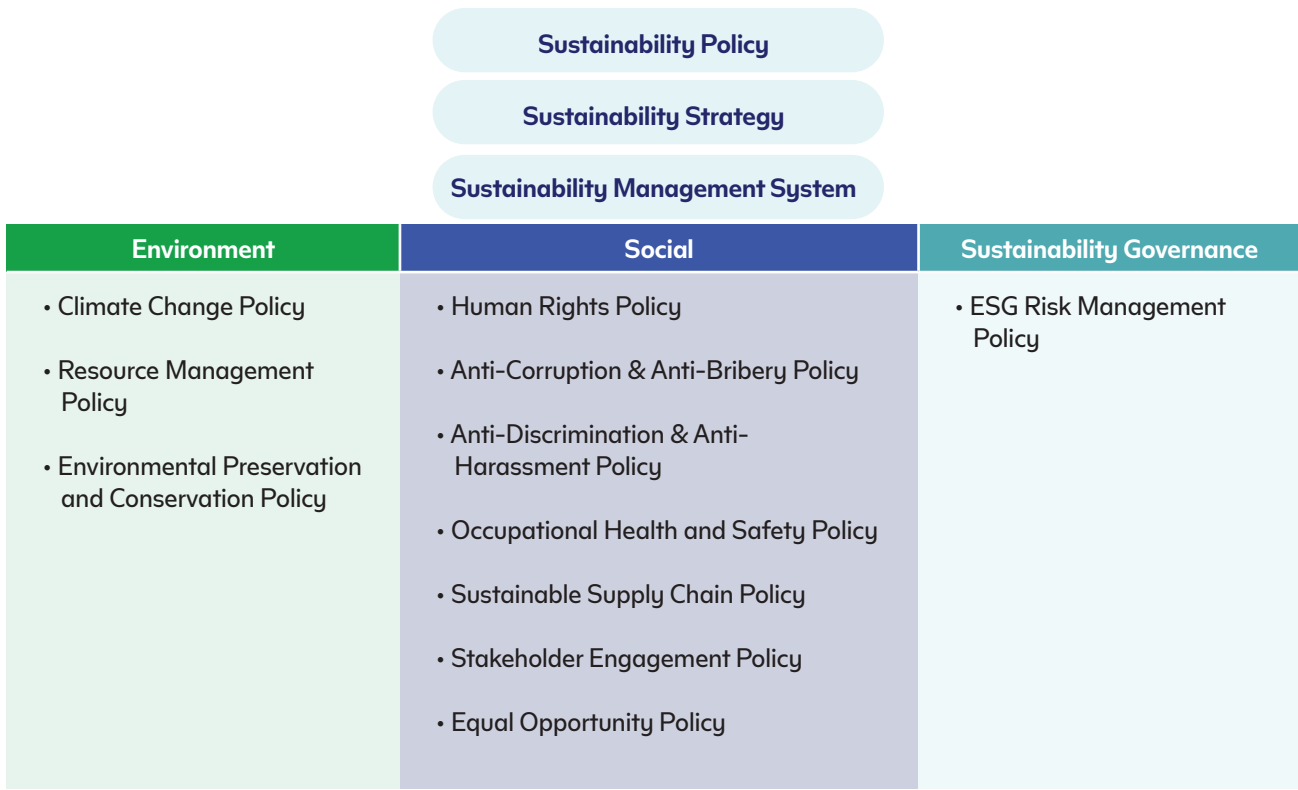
Sustainability Policy

Sustainability Strategy

Sustainability Management System

| Environment | Social | Sustainability Governance |
|---|---|---|
| • Climate Change Policy<br>• Resource Management Policy<br>• Environmental Preservation and Conservation Policy | • Human Rights Policy<br>• Anti-Corruption & Anti-Bribery Policy<br>• Anti-Discrimination & Anti-Harassment Policy<br>• Occupational Health and Safety Policy<br>• Sustainable Supply Chain Policy<br>• Stakeholder Engagement Policy<br>• Equal Opportunity Policy | • ESG Risk Management Policy |